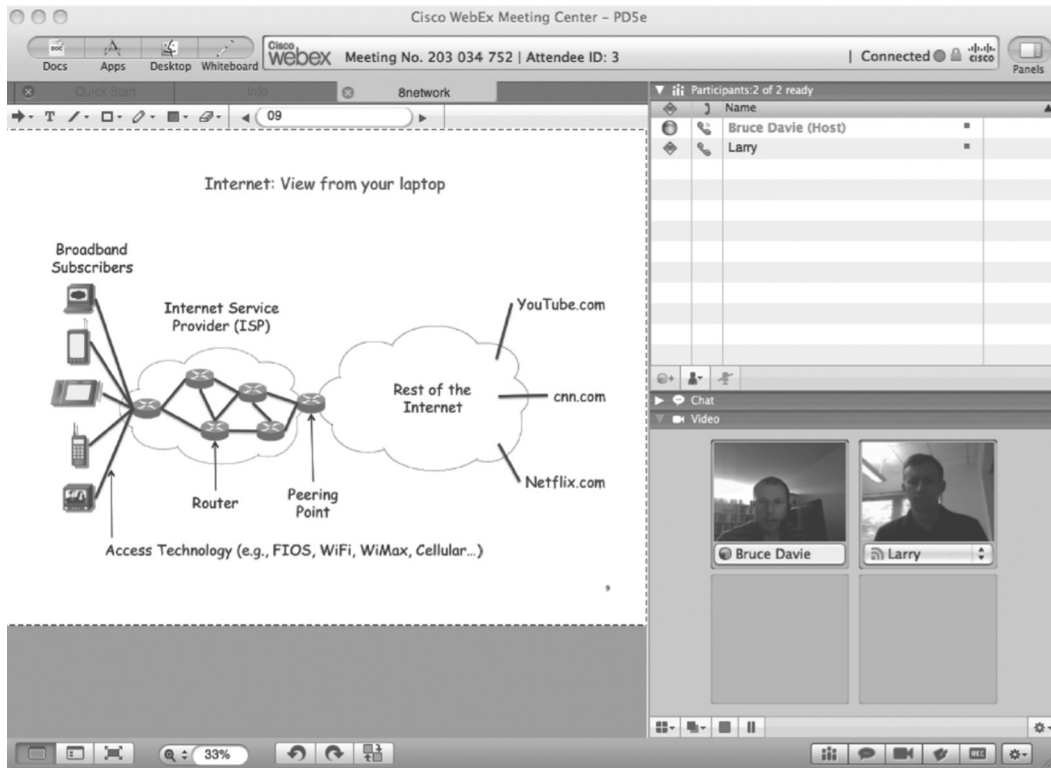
Cisco WebEx Meeting Center – PD5e

Docs Apps Desktop Whiteboard

Cisco webex Meeting No. 203 034 752 | Attendee ID: 3

| Connected cisco

Panels

Quick Start Info 8network

09

Participants:2 of 2 ready

Name

Bruce Davie (Host)

Larry

Internet: View from your laptop

Broadband Subscribers

Internet Service Provider (ISP)

YouTube.com

Rest of the Internet

cnn.com

Netflix.com

Router

Peering Point

Access Technology (e.g., FIOS, WiFi, WiMax, Cellular...)

Chat

Video

Bruce Davie

Larry

33%